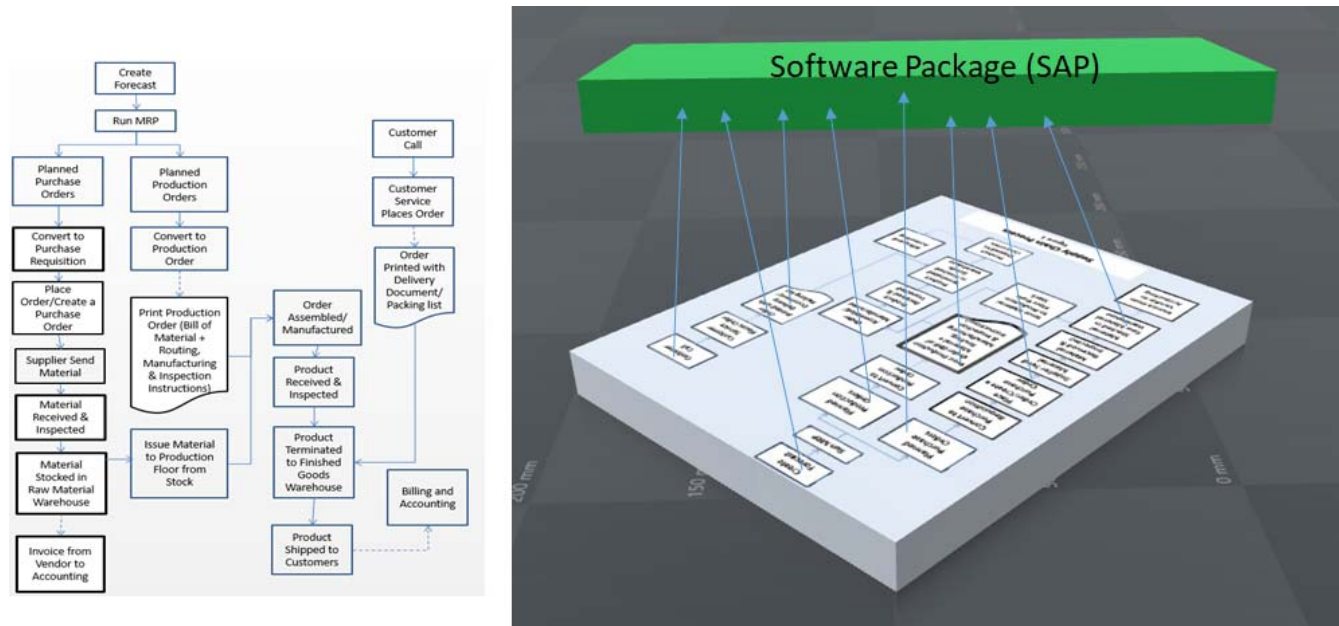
Create Forecast

Run MRP

Planned Purchase Orders

Planned Production Orders

Convert to Purchase Requisition

Convert to Production Order

Place Order/Create a Purchase Order

Print Production Order (Bill of Material + Routing, Manufacturing & Inspection Instructions)

Supplier Send Material

Material Received & Inspected

Material Stocked in Raw Material Warehouse

Issue Material to Production Floor from Stock

Invoice from Vendor to Accounting

Order Assembled/ Manufactured

Product Received & Inspected

Product Terminated to Finished Goods Warehouse

Product Shipped to Customers

Customer Call

Customer Service Places Order

Order Printed with Delivery Document/ Packing list

Billing and Accounting

Software Package (SAP)

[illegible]

200 mm

150

0 mm